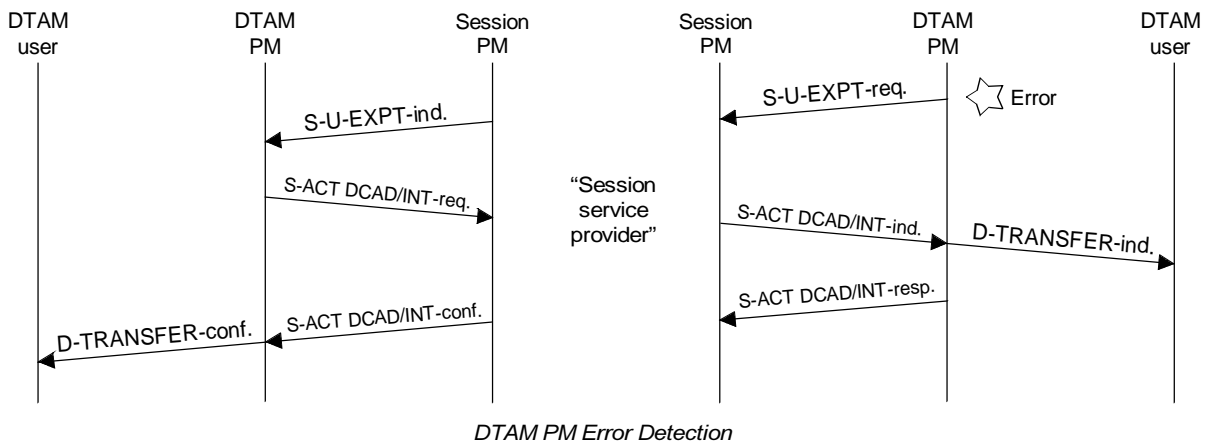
DTAM user

DTAM PM

Session PM

Session PM

DTAM PM

DTAM user

S-U-EXPT-req.

Error

S-U-EXPT-ind.

S-ACT DCAD/INT-req.

"Session service provider"

S-ACT DCAD/INT-ind.

D-TRANSFER-ind.

S-ACT DCAD/INT-resp.

S-ACT DCAD/INT-conf.

D-TRANSFER-conf.

DTAM PM Error Detection